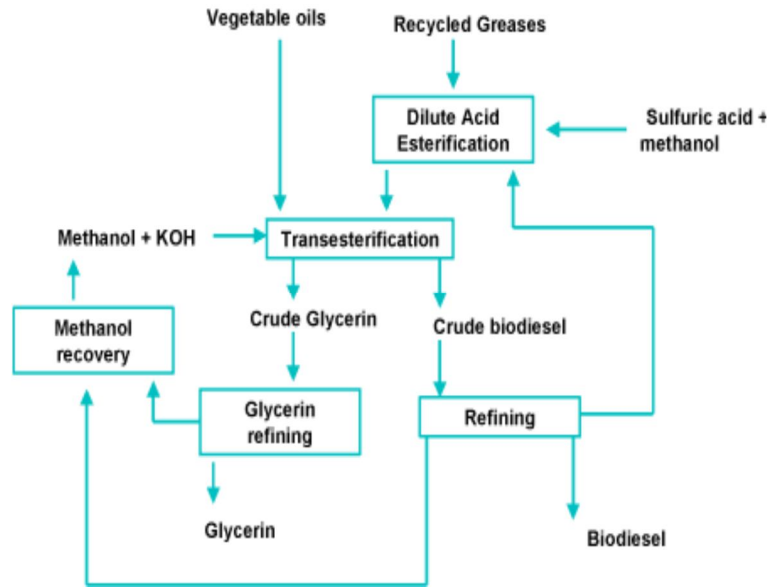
Vegetable oils

Recycled Greases

Dilute Acid Esterification

Sulfuric acid + methanol

Methanol + KOH

Transesterification

Methanol recovery

Crude Glycerin

Crude biodiesel

Glycerin refining

Refining

Glycerin

Biodiesel